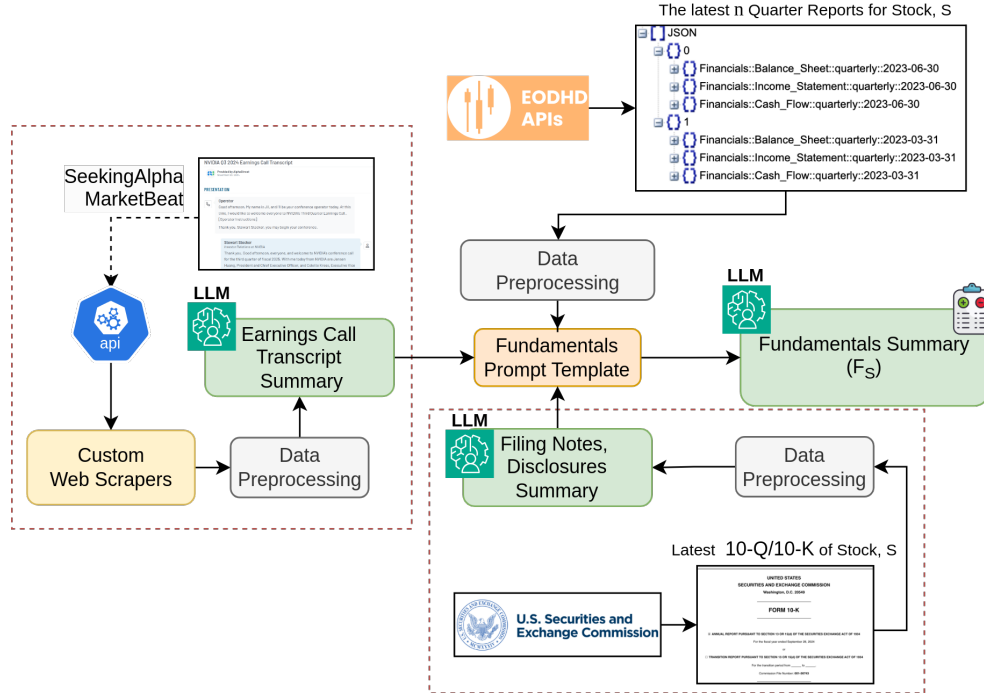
The latest n Quarter Reports for Stock, S

JSON
0
Financials::Balance_Sheet::quarterly::2023-06-30
Financials::Income_Statement::quarterly::2023-06-30
Financials::Cash_Flow::quarterly::2023-06-30
1
Financials::Balance_Sheet::quarterly::2023-03-31
Financials::Income_Statement::quarterly::2023-03-31
Financials::Cash_Flow::quarterly::2023-03-31

EODHD APIs

SeekingAlpha
MarketBeat

NVIDIA Q3 2024 Earnings Call Transcript

PRESENTATION

Operator

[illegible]

api

LLM
Earnings Call Transcript Summary

Custom Web Scrapers

Data Preprocessing

Data Preprocessing

Fundamentals Prompt Template

LLM
Fundamentals Summary ($F_S$)

LLM
Filing Notes, Disclosures Summary

Data Preprocessing

Latest 10-Q/10-K of Stock, S

UNITED STATES
SECURITIES AND EXCHANGE COMMISSION
Washington, D.C. 20549

FORM 10-K

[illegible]

U.S. Securities and Exchange Commission